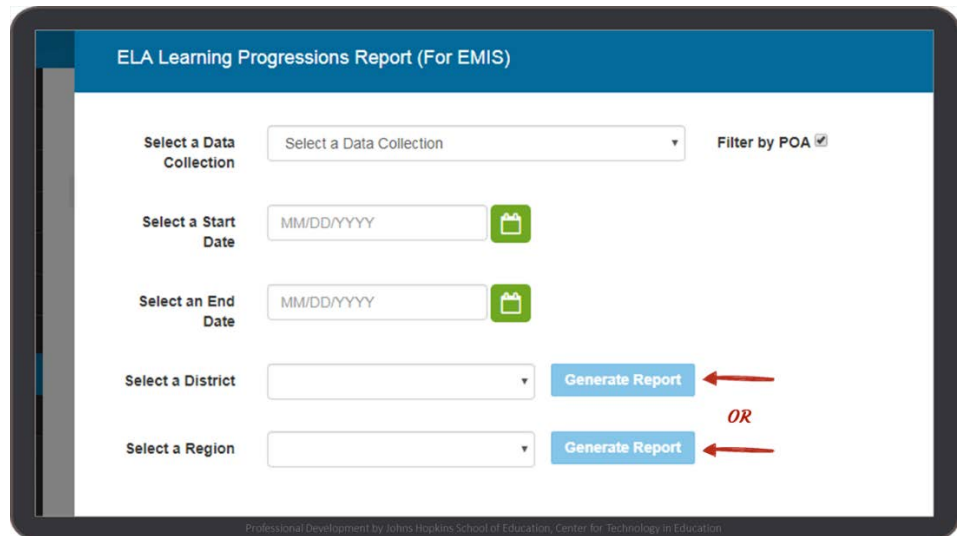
ELA Learning Progressions Report (For EMIS)

Select a Data Collection

Select a Data Collection

Filter by POA

Select a Start Date

MM/DD/YYYY

Select an End Date

MM/DD/YYYY

Select a District

Generate Report

OR

Select a Region

Generate Report

Professional Development by Johns Hopkins School of Education, Center for Technology in Education